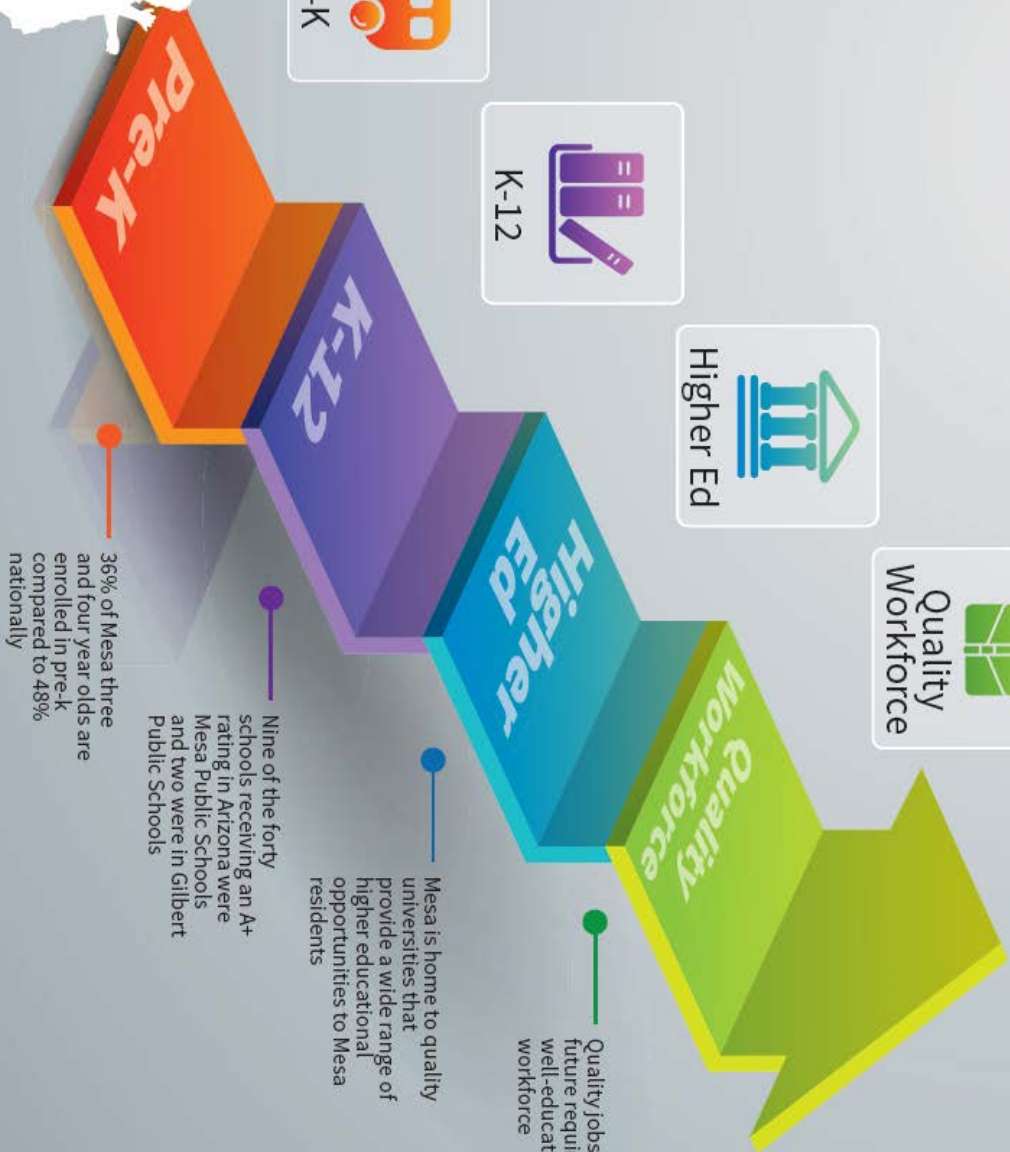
-K

K-12

Higher Ed

Quality Workforce

Pre-K

K-12

Higher Ed

Quality Workforce

36% of Mesa three and four year olds are enrolled in pre-k compared to 48% nationally

Nine of the forty schools receiving an A+ rating in Arizona were Mesa Public Schools and two were in Gilbert Public Schools

Mesa is home to quality universities that provide a wide range of higher educational opportunities to Mesa residents

Quality jobs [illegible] future requi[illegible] well-educat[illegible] workforce